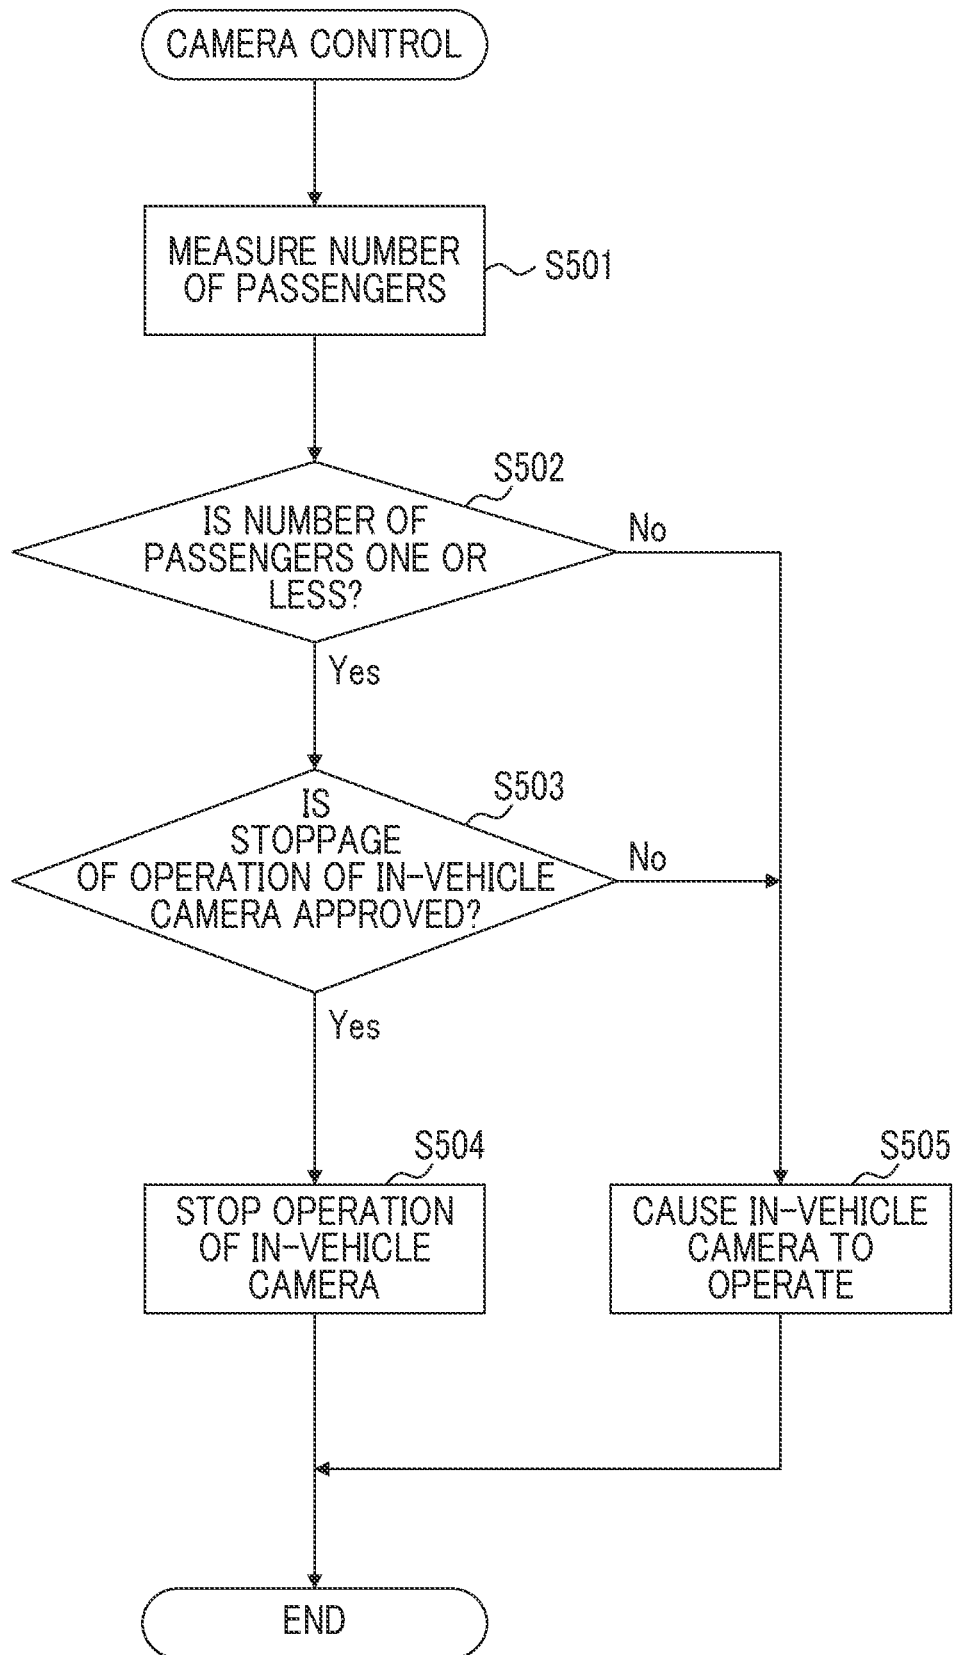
CAMERA CONTROL

MEASURE NUMBER OF PASSENGERS

S501

S502

IS NUMBER OF PASSENGERS ONE OR LESS?

No

Yes

S503

IS STOPPAGE OF OPERATION OF IN-VEHICLE CAMERA APPROVED?

No

Yes

S504

STOP OPERATION OF IN-VEHICLE CAMERA

S505

CAUSE IN-VEHICLE CAMERA TO OPERATE

END